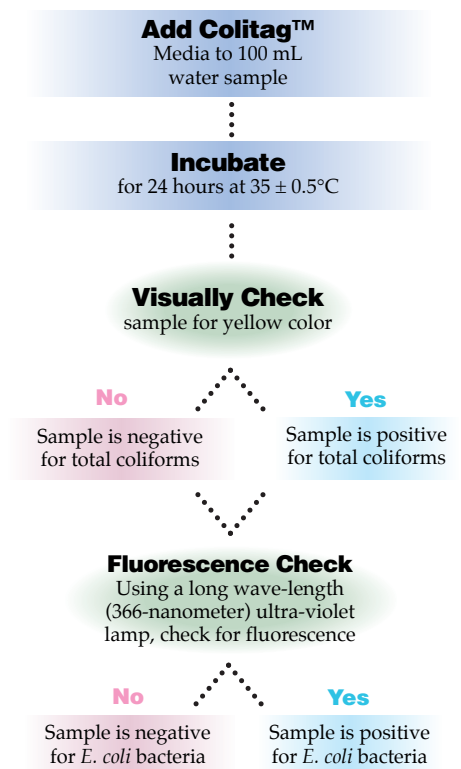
Add Colitag™
Media to 100 mL water sample

Incubate
for 24 hours at 35 ± 0.5°C

Visually Check
sample for yellow color

No

Yes

Sample is negative for total coliforms

Sample is positive for total coliforms

Fluorescence Check
Using a long wave-length (366-nanometer) ultra-violet lamp, check for fluorescence

No

Yes

Sample is negative for E. coli bacteria

Sample is positive for E. coli bacteria